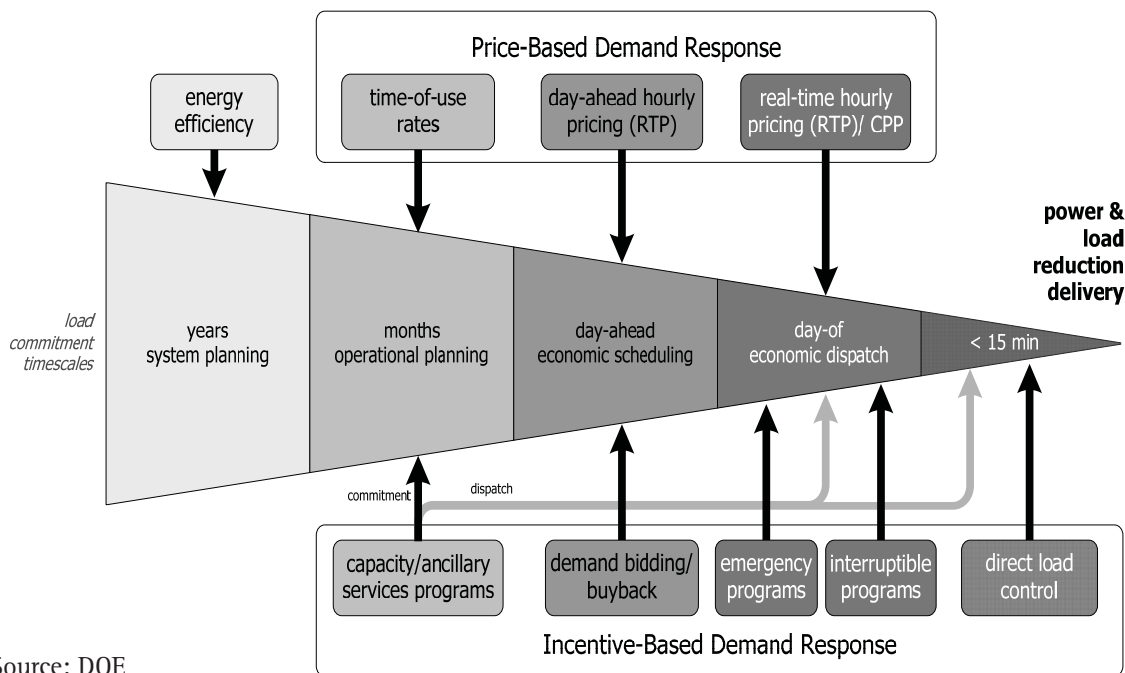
Price-Based Demand Response

energy efficiency

time-of-use rates

day-ahead hourly pricing (RTP)

real-time hourly pricing (RTP)/ CPP

power & load reduction delivery

load commitment timescales

years system planning

months operational planning

day-ahead economic scheduling

day-of economic dispatch

< 15 min

commitment

dispatch

capacity/ancillary services programs

demand bidding/ buyback

emergency programs

interruptible programs

direct load control

Incentive-Based Demand Response

Source: DOE